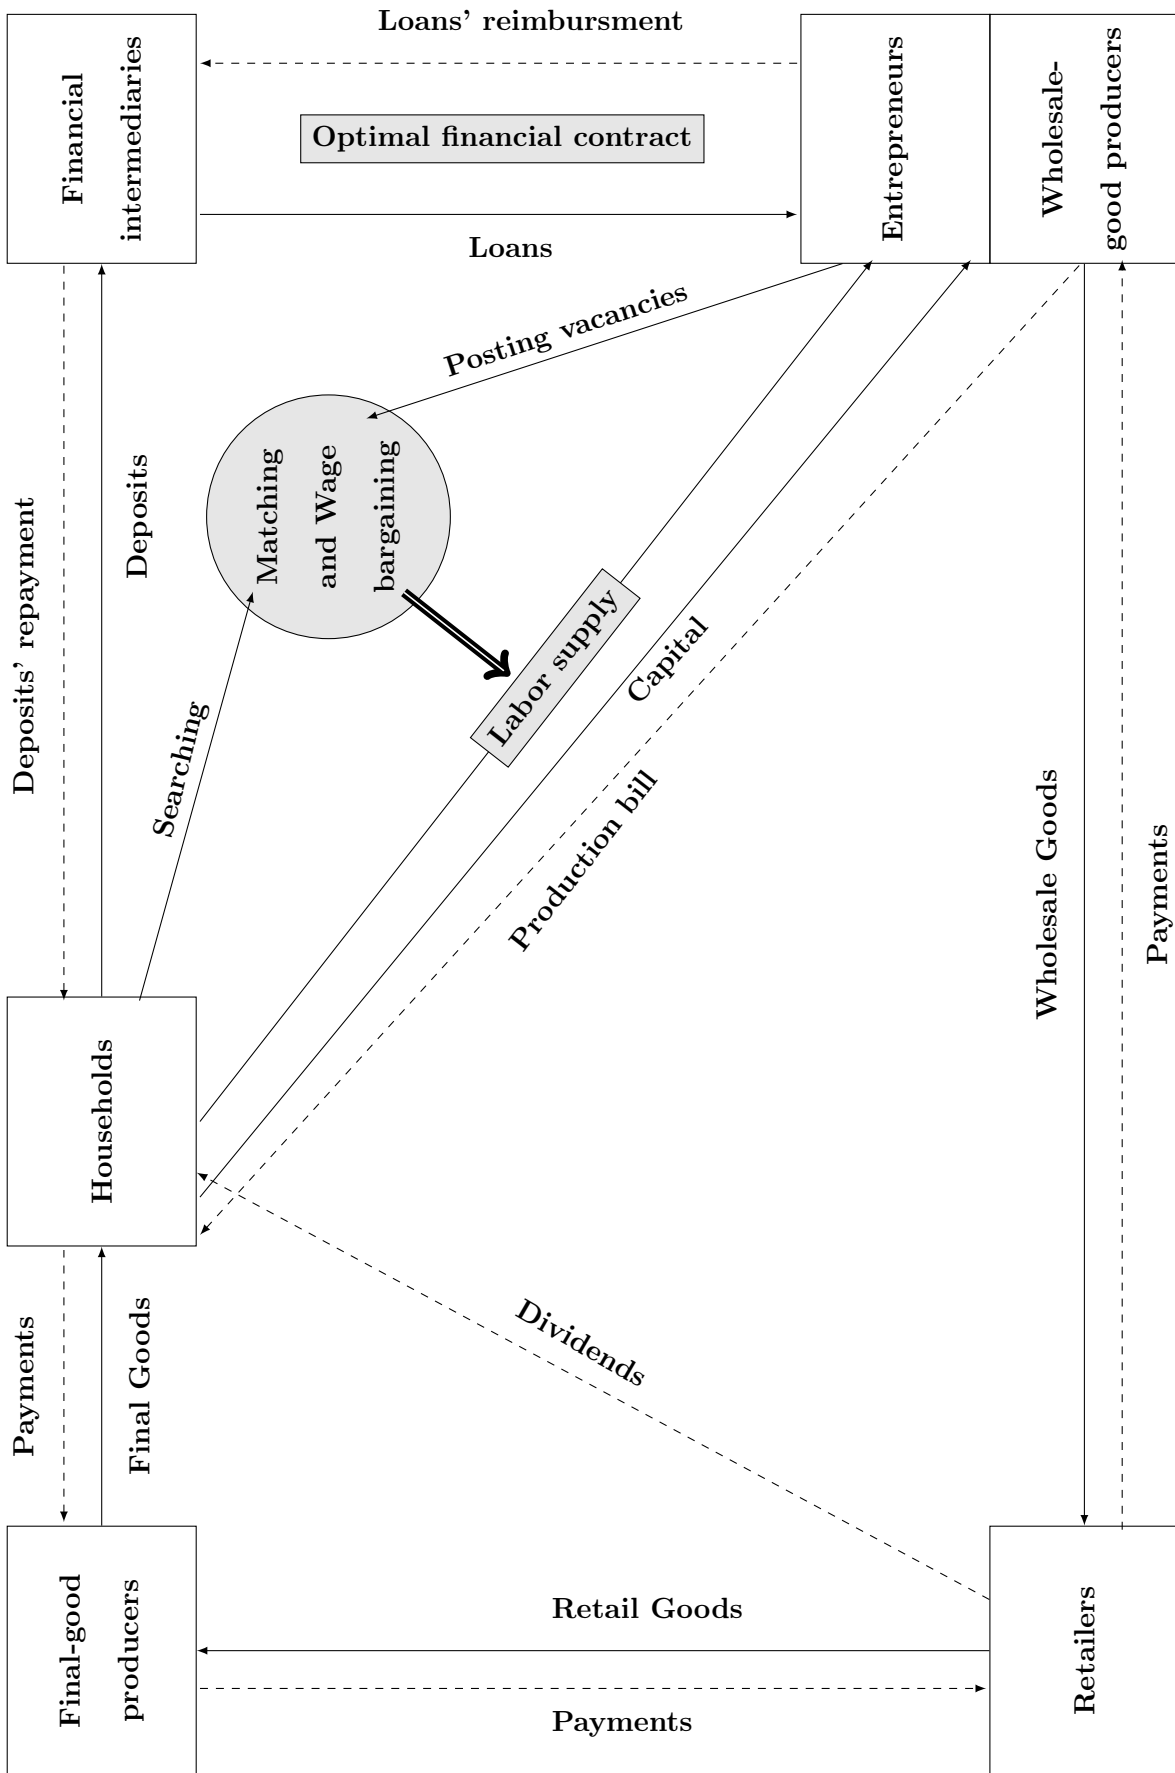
Loans' reimbursment

Financial intermediaries

Optimal financial contract

Entrepreneurs

Wholesale-good producers

Loans

Posting vacancies

Deposits' repayment

Deposits

Matching and Wage bargaining

Labor supply

Capital

Searching

Production bill

Wholesale Goods

Payments

Households

Dividends

Payments

Final Goods

Final-good producers

Retail Goods

Payments

Retailers